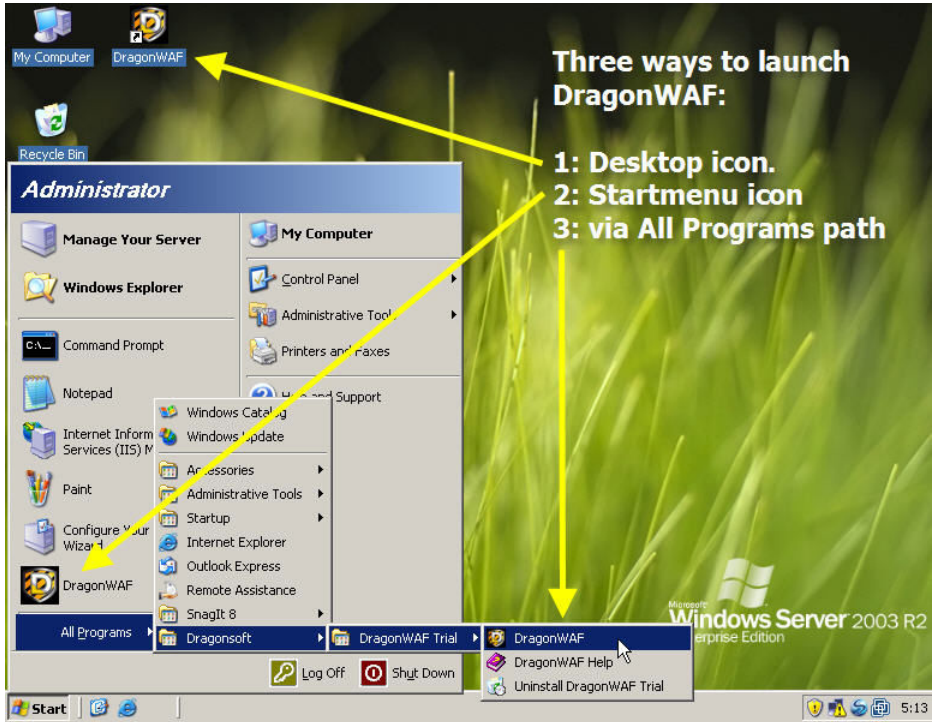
My Computer
DragonWAF
Recycle Bin

Three ways to launch DragonWAF:

1: Desktop icon.
2: Startmenu icon
3: via All Programs path

Administrator

Manage Your Server
Windows Explorer
Command Prompt
Notepad
Internet Inform Services (IIS) M
Paint
Configure Your Wizard
DragonWAF

My Computer
Control Panel
Administrative Tools
Printers and Faxes
Help and Support

Windows Catalog
Windows Update
Accessories
Administrative Tools
Startup
Internet Explorer
Outlook Express
Remote Assistance
SnagIt 8
Dragonsoft

DragonWAF Trial

DragonWAF
DragonWAF Help
Uninstall DragonWAF Trial

All Programs

Log Off
Shut Down

Microsoft
Windows Server 2003 R2
Enterprise Edition

Start
5:13